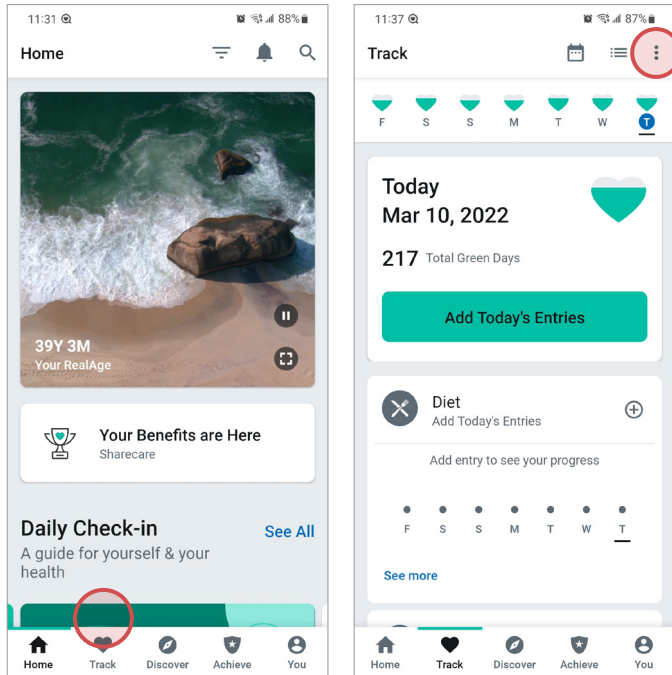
11:31 88%

Home

39Y 3M
Your RealAge

Your Benefits are Here
Sharecare

Daily Check-in
See All
A guide for yourself & your health

Home Track Discover Achieve You

11:37 87%

Track

F S S M T W T

Today
Mar 10, 2022

217 Total Green Days

Add Today's Entries

Diet
Add Today's Entries

Add entry to see your progress

F S S M T W T

See more

Home Track Discover Achieve You